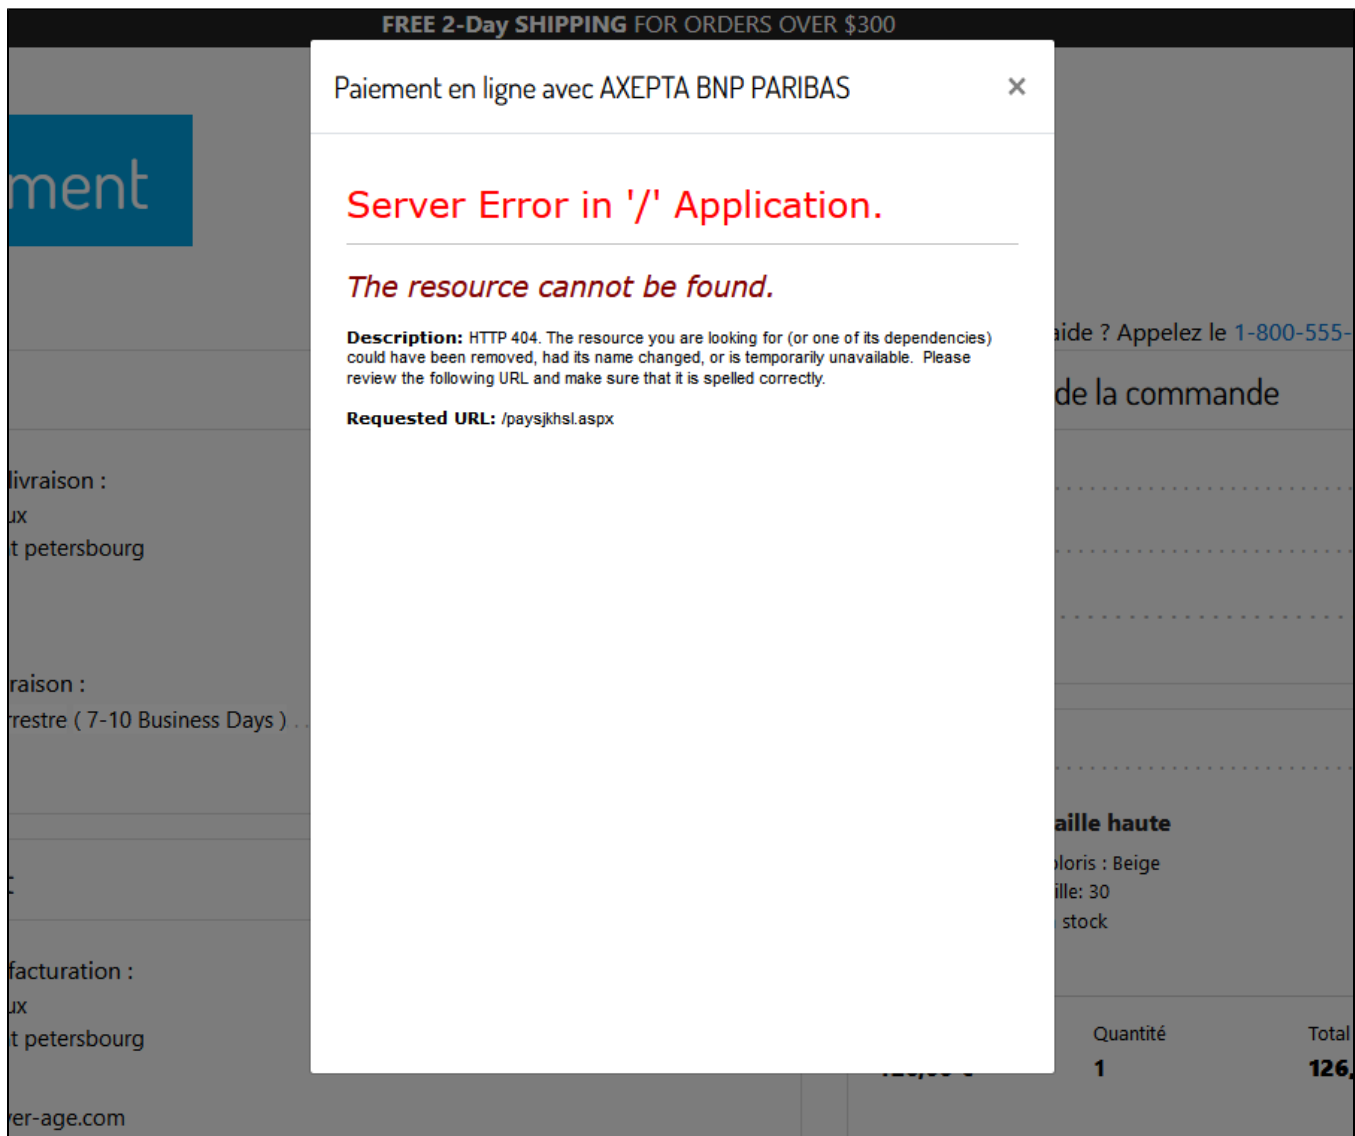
FREE 2-Day SHIPPING FOR ORDERS OVER $300

ment

livraison :
ux
t petersbourg

raison :
restre ( 7-10 Business Days ) . .

t

facturation :
ux
t petersbourg

er-age.com

Paiement en ligne avec AXEPTA BNP PARIBAS ×

Server Error in '/' Application.

The resource cannot be found.

Description: HTTP 404. The resource you are looking for (or one of its dependencies) could have been removed, had its name changed, or is temporarily unavailable. Please review the following URL and make sure that it is spelled correctly.

Requested URL: /paysjkhsl.aspx

aide ? Appelez le 1-800-555-

de la commande

aille haute
loris : Beige
ille: 30
stock

Quantité
1

Total
126,